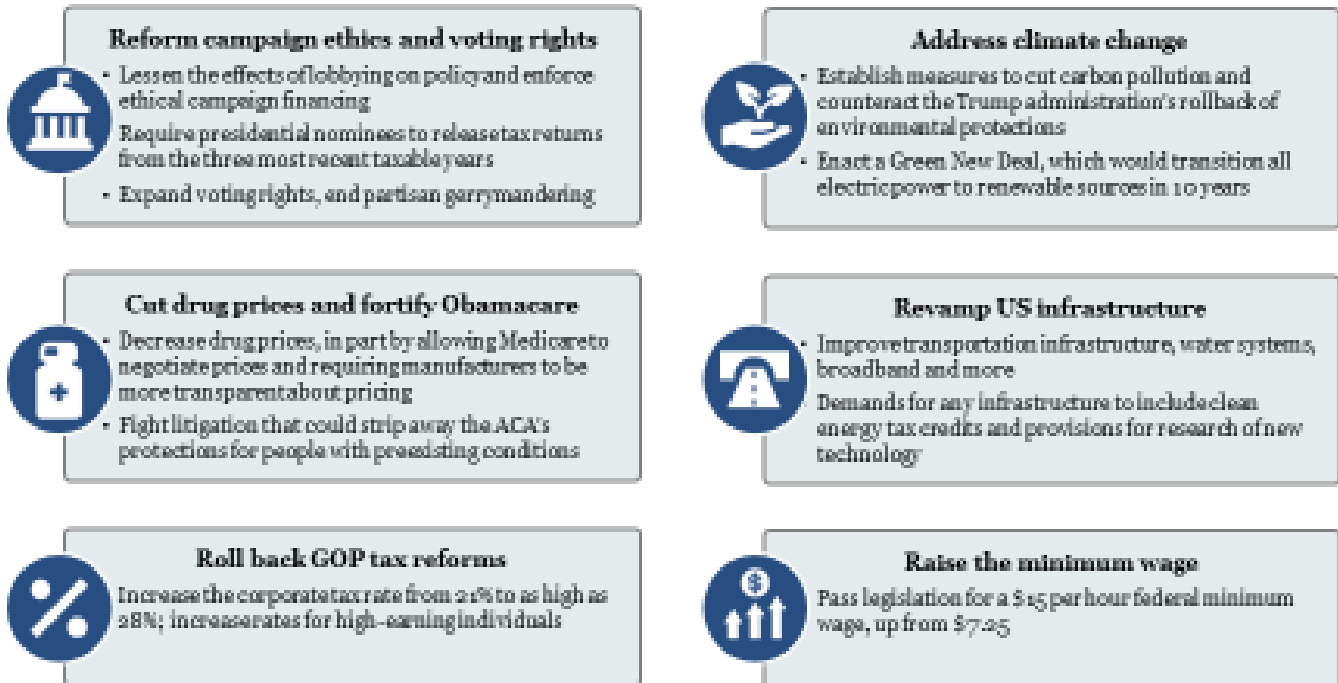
Reform campaign ethics and voting rights

- Lessen the effects of lobbying on policy and enforce ethical campaign financing
Require presidential nominees to release tax returns from the three most recent taxable years
- Expand voting rights, and partisan gerrymandering

Address climate change

- Establish measures to cut carbon pollution and counteract the Trump administration's rollback of environmental protections
- Enact a Green New Deal, which would transition all electric power to renewable sources in 10 years

Cut drug prices and fortify Obamacare

- Decrease drug prices, in part by allowing Medicare to negotiate prices and requiring manufacturers to be more transparent about pricing
- Fight litigation that could strip away the ACA's protections for people with preexisting conditions

Revamp US infrastructure

- Improve transportation infrastructure, water systems, broadband and more
Demands for any infrastructure to include clean energy tax credits and provisions for research of new technology

Roll back GOP tax reforms

Increase the corporate tax rate from 21% to as high as 28%; increase rates for high-earning individuals

Raise the minimum wage

Pass legislation for a $15 per hour federal minimum wage, up from $7.25